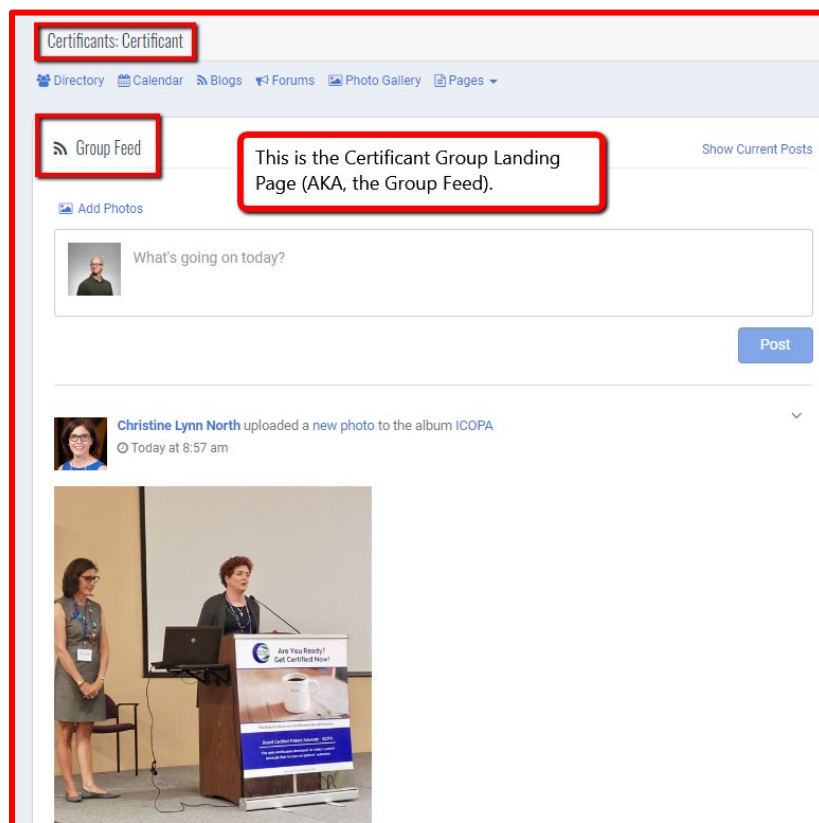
Certificants: Certificant

Directory Calendar Blogs Forums Photo Gallery Pages

Group Feed

This is the Certificant Group Landing Page (AKA, the Group Feed).

Show Current Posts

Add Photos

What's going on today?

Post

Christine Lynn North uploaded a new photo to the album ICOPA

Today at 8:57 am

Are You Ready? Get Certified Now!

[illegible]

Board Certified Patient Advocate - BCPA

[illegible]